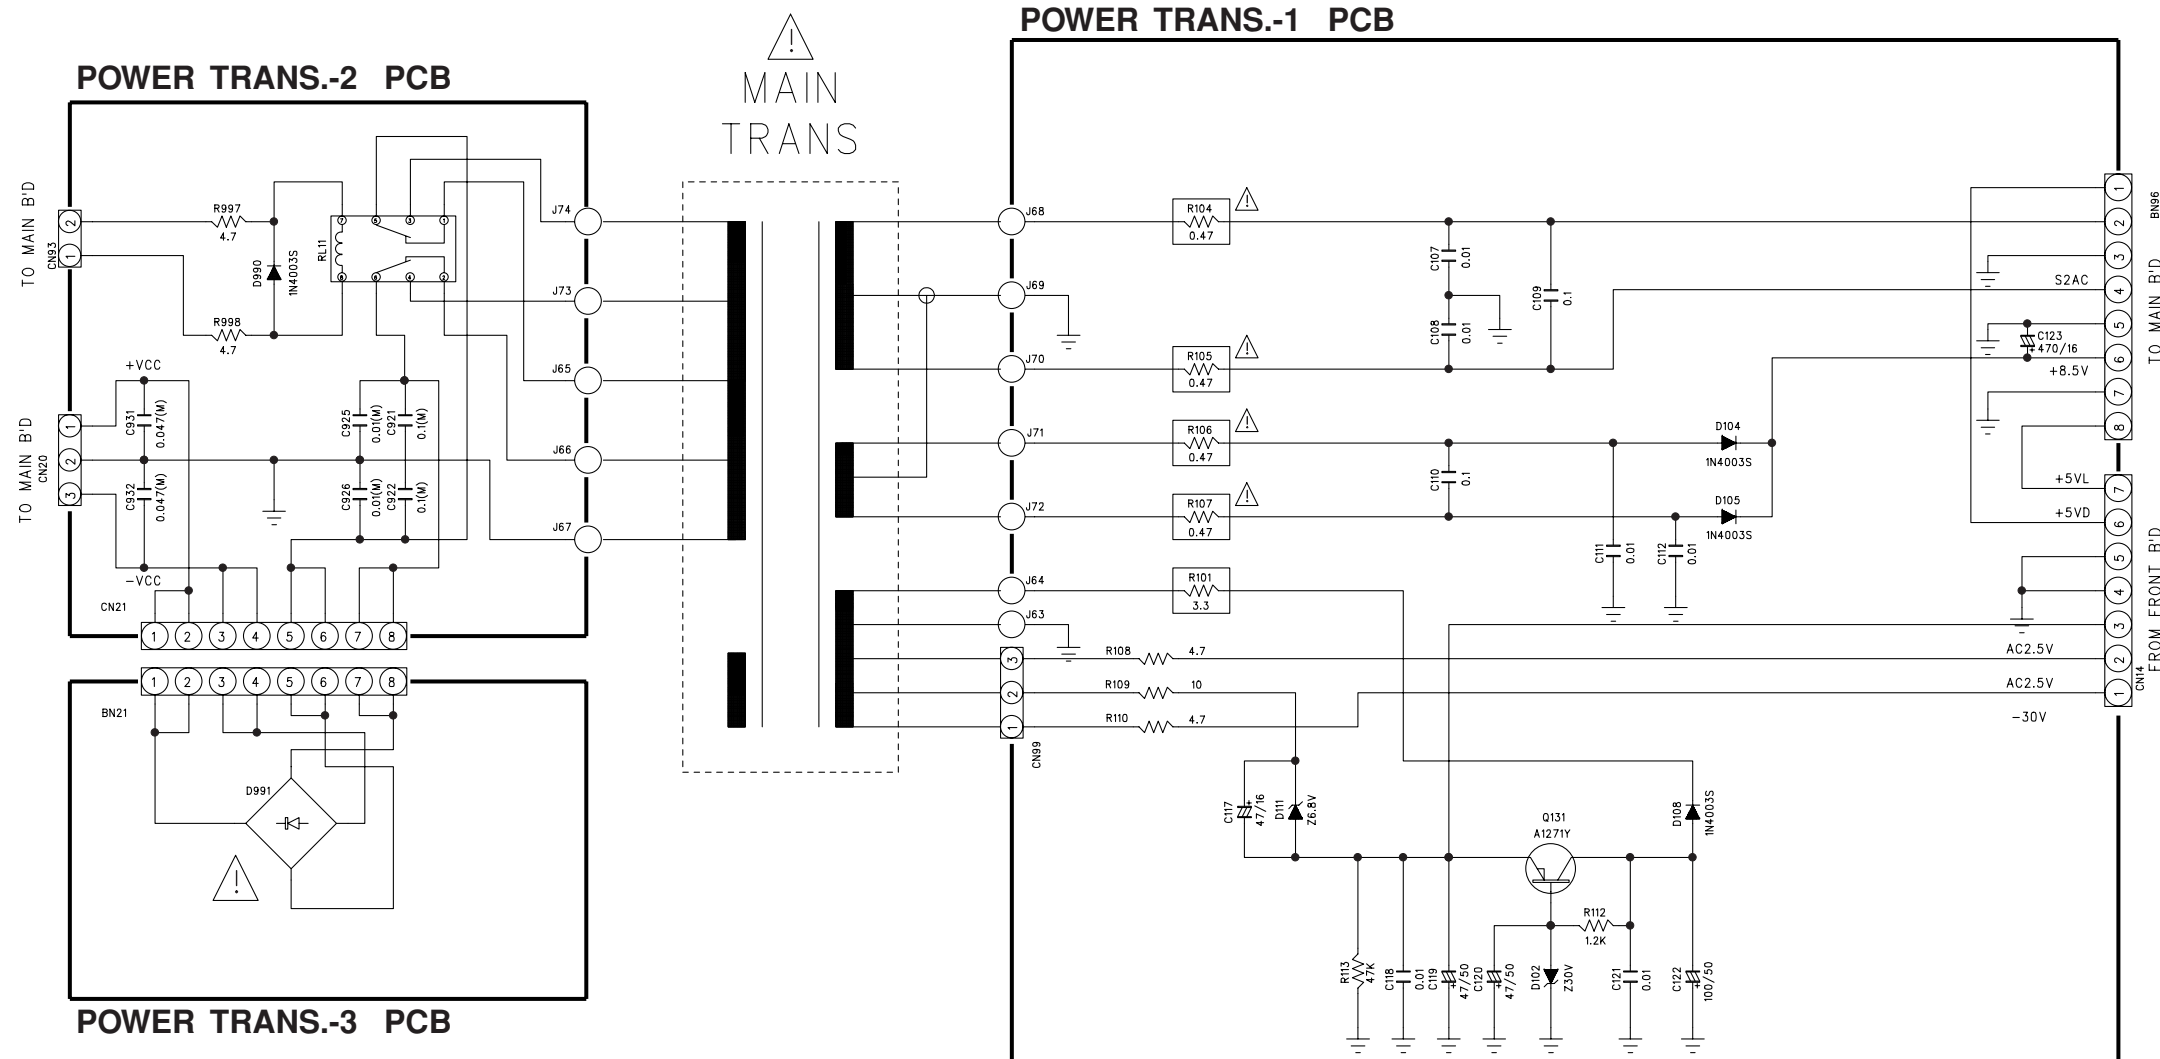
POWER TRANS.-2 PCB

MAIN TRANS

POWER TRANS.-1 PCB

TO MAIN B'D
CN93
2
1
R997
4.7
R998
4.7
D990
1N4003S
RL11
J74
J73
J65
J66
J67

+VCC
TO MAIN B'D
CN20
1
2
3
C931
0.047(M)
C932
0.047(M)
C925
0.01(M)
C921
0.1(M)
C926
0.01(M)
C922
0.1(M)
-VCC
CN21
1 2 3 4 5 6 7 8

1 2 3 4 5 6 7 8
BN21
D991

POWER TRANS.-3 PCB

J68
J69
J70
J71
J72
J64
J63
R104
0.47
R105
0.47
R106
0.47
R107
0.47
R101
3.3
C107
0.01
C108
0.01
C109
0.1
C110
0.1
C111
0.01
C112
0.01
D104
1N4003S
D105
1N4003S
CN99
3
2
1
R108 4.7
R109 10
R110 4.7
C117
47/16
D111
Z6.8V
Q131
A1271Y
D108
1N4003S
R112
1.2K
R113
47K
C118
0.01
C119
47/50
C120
47/50
D102
Z30V
C121
0.01
C122
100/50

BN96
1
2
3
4
5
6
7
8
S2AC
C123
470/16
+8.5V
TO MAIN B'D

+5VL
+5VD
AC2.5V
AC2.5V
-30V
7
6
5
4
3
2
1
CN14
FROM FRONT B'D